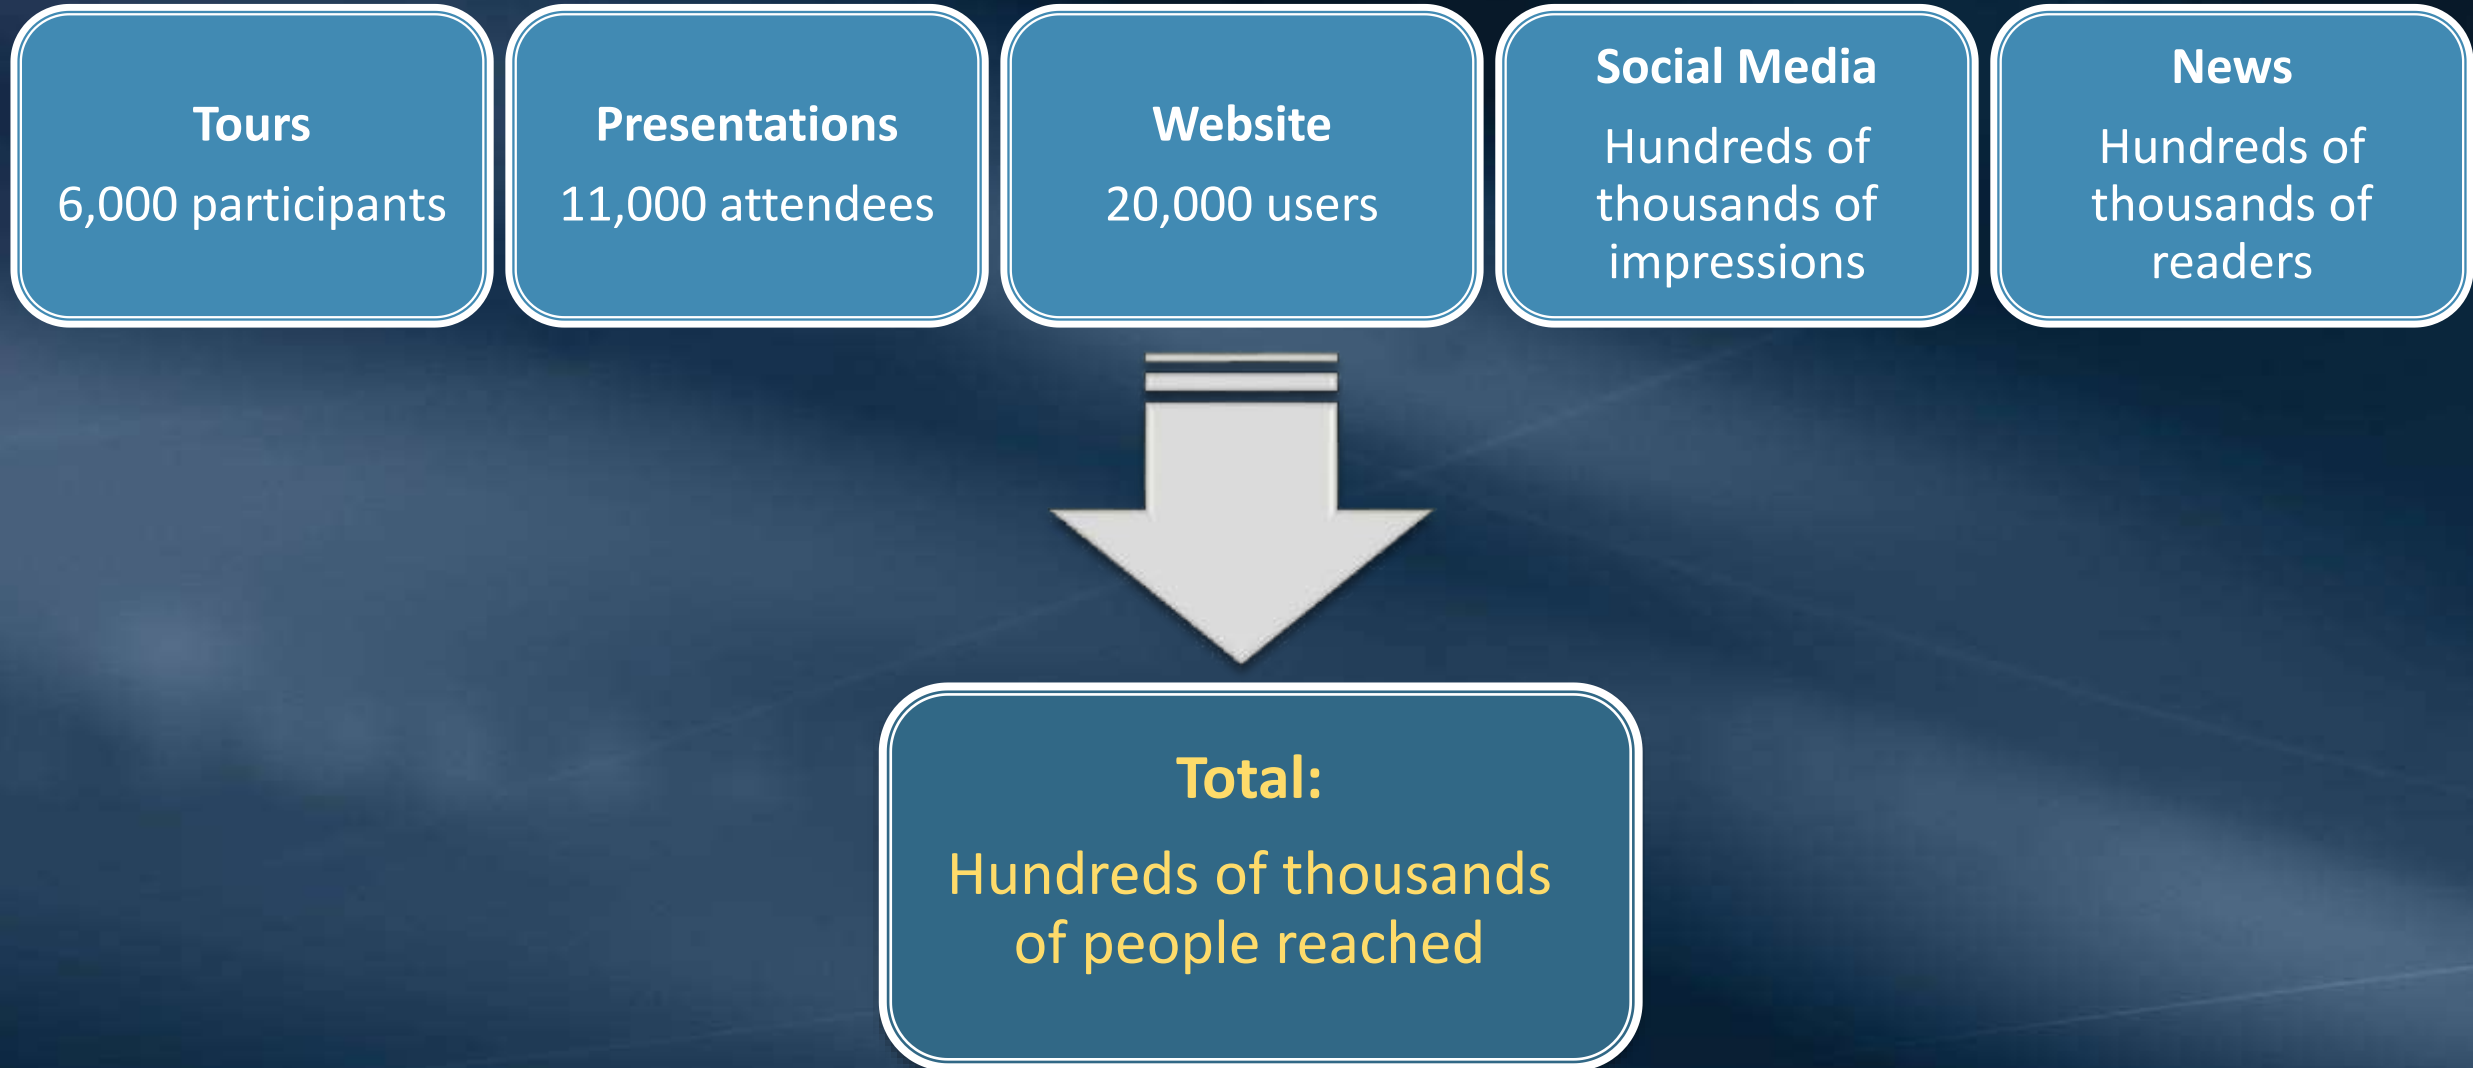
Tours
6,000 participants

Presentations
11,000 attendees

Website
20,000 users

Social Media
Hundreds of thousands of impressions

News
Hundreds of thousands of readers

Total:
Hundreds of thousands of people reached